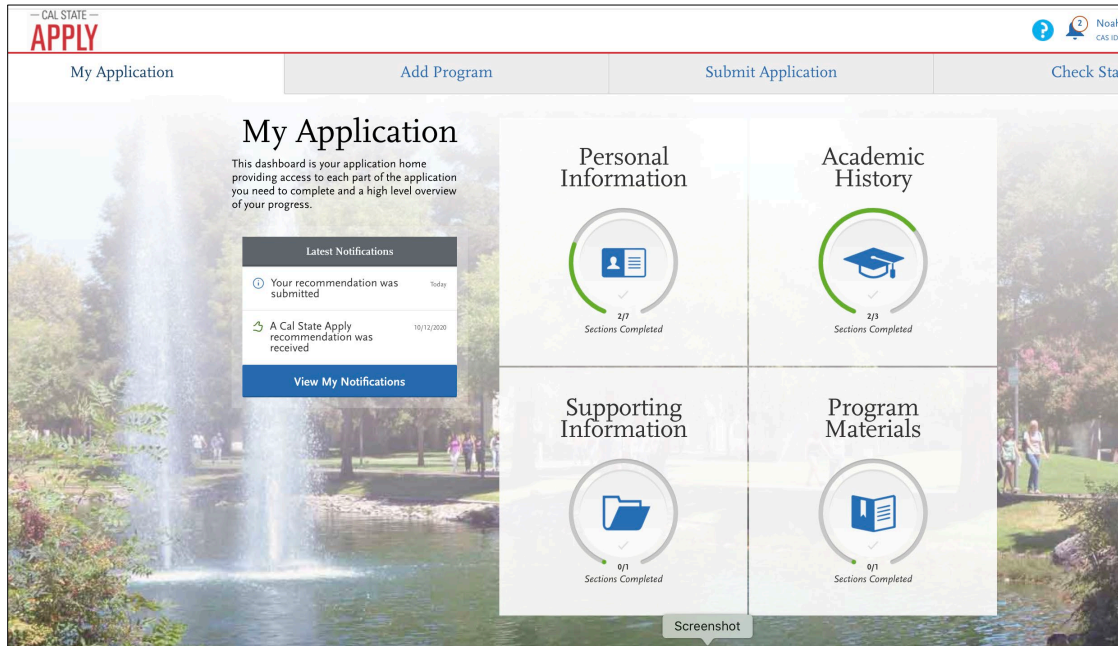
— CAL STATE —
APPLY

2 Noah
CAS ID

My Application | Add Program | Submit Application | Check Sta

My Application

This dashboard is your application home providing access to each part of the application you need to complete and a high level overview of your progress.

Latest Notifications

Your recommendation was submitted Today

A Cal State Apply recommendation was received 10/12/2020

View My Notifications

Personal Information
2/7
Sections Completed

Academic History
2/3
Sections Completed

Supporting Information
0/7
Sections Completed

Program Materials
0/1
Sections Completed

Screenshot